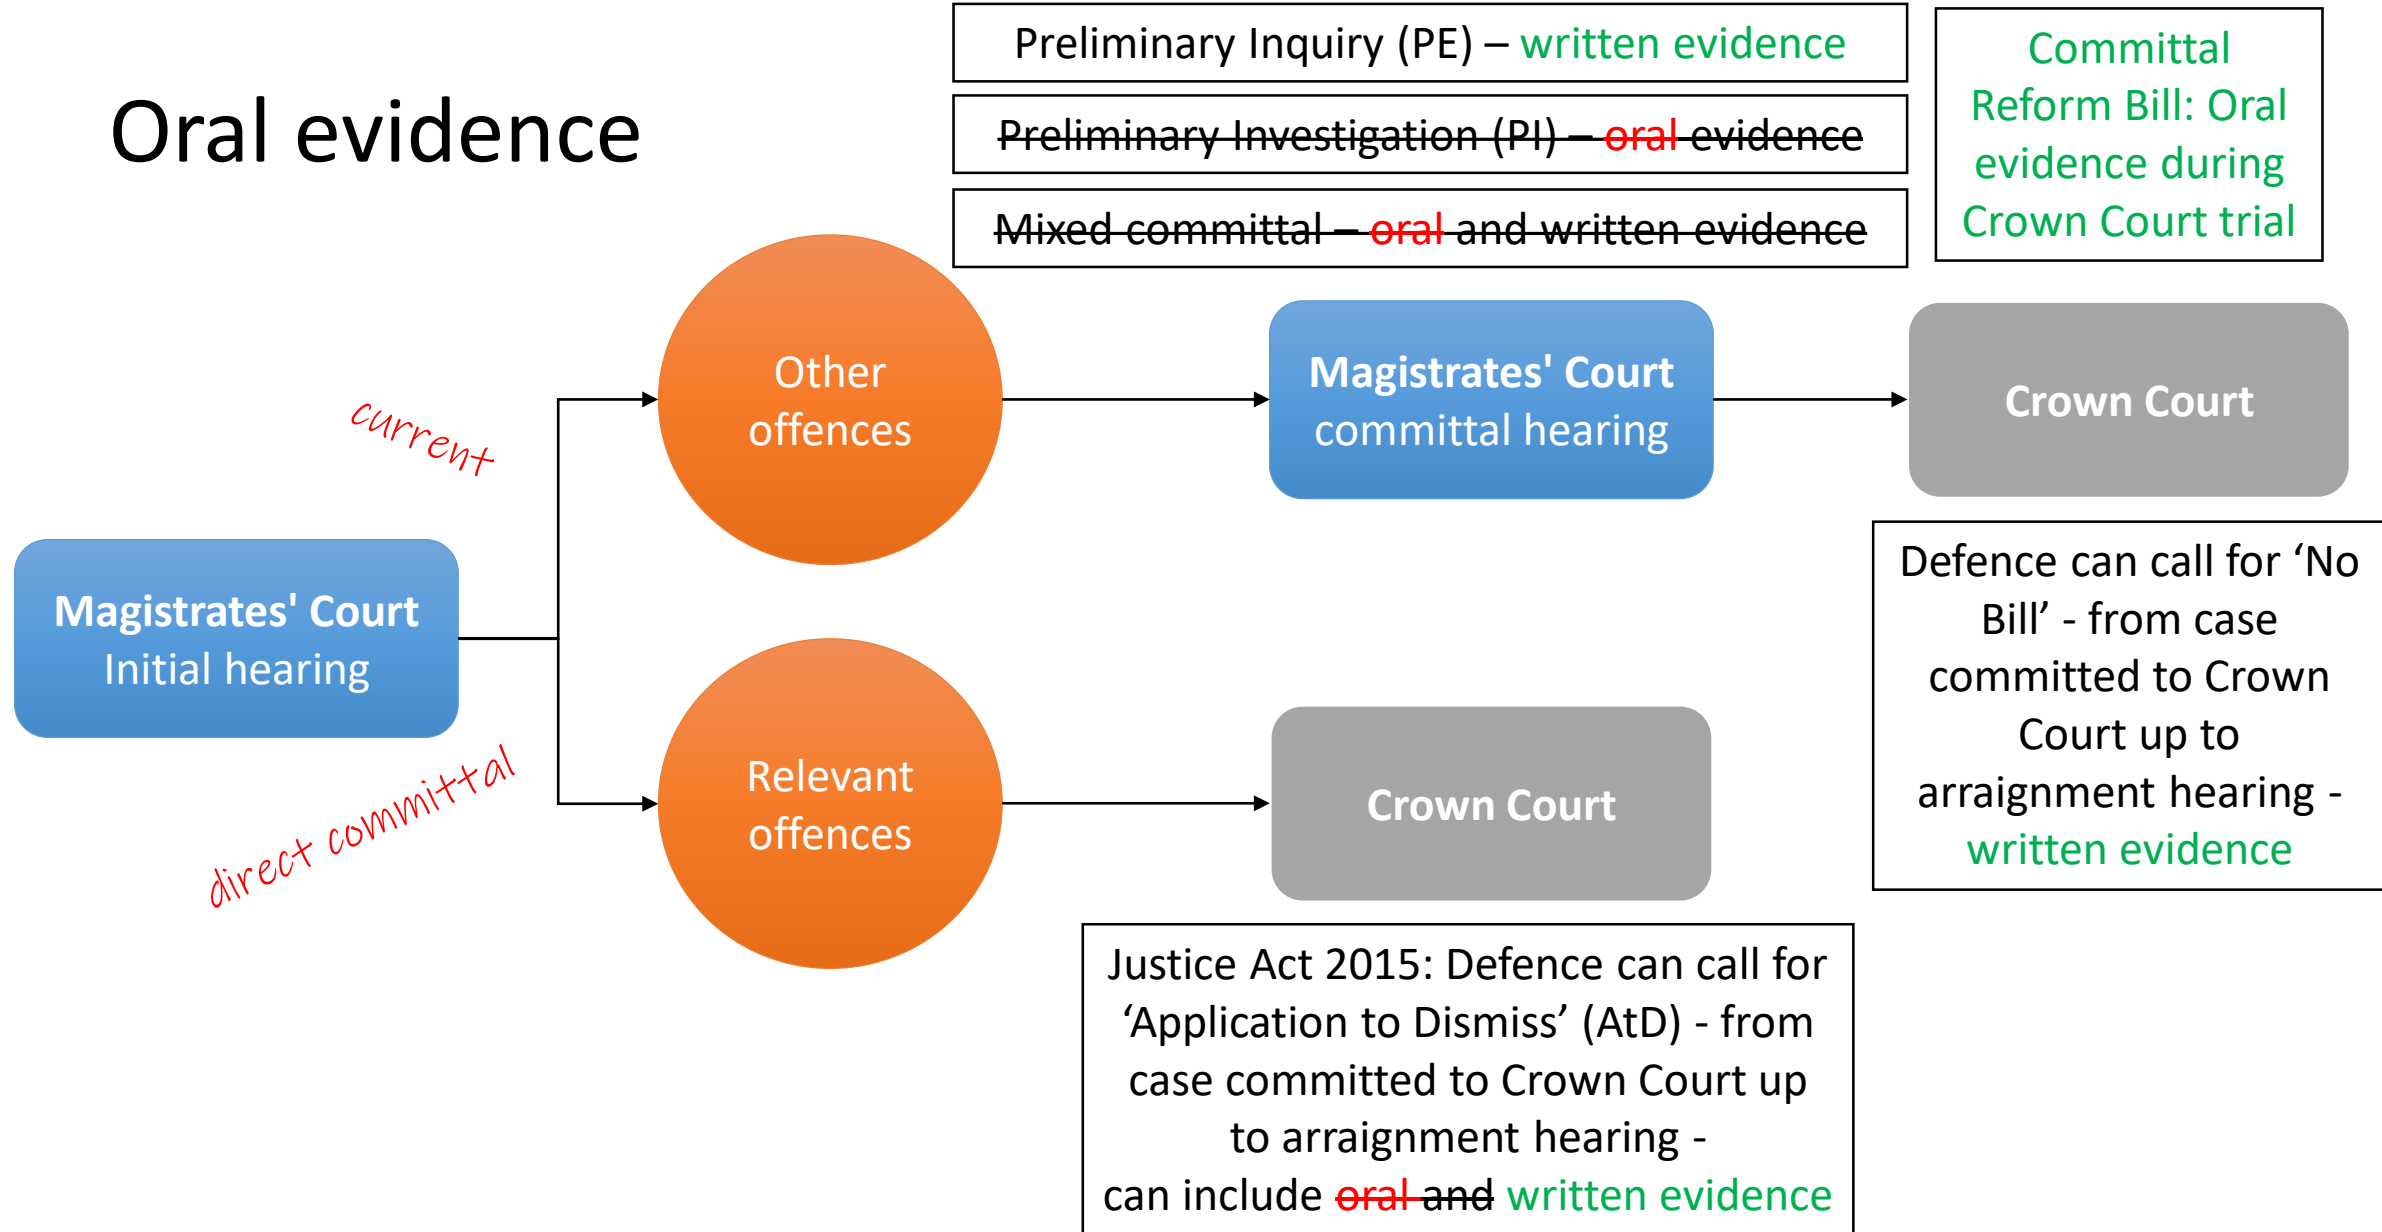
Oral evidence

Preliminary Inquiry (PE) – written evidence

~~Preliminary Investigation (PI) – oral evidence~~

~~Mixed committal – oral and written evidence~~

Committal Reform Bill: Oral evidence during Crown Court trial

current

direct committal

Magistrates' Court
Initial hearing

Other offences

Relevant offences

Magistrates' Court
committal hearing

Crown Court

Crown Court

Defence can call for 'No Bill' - from case committed to Crown Court up to arraignment hearing - written evidence

Justice Act 2015: Defence can call for 'Application to Dismiss' (AtD) - from case committed to Crown Court up to arraignment hearing - can include ~~oral and~~ written evidence